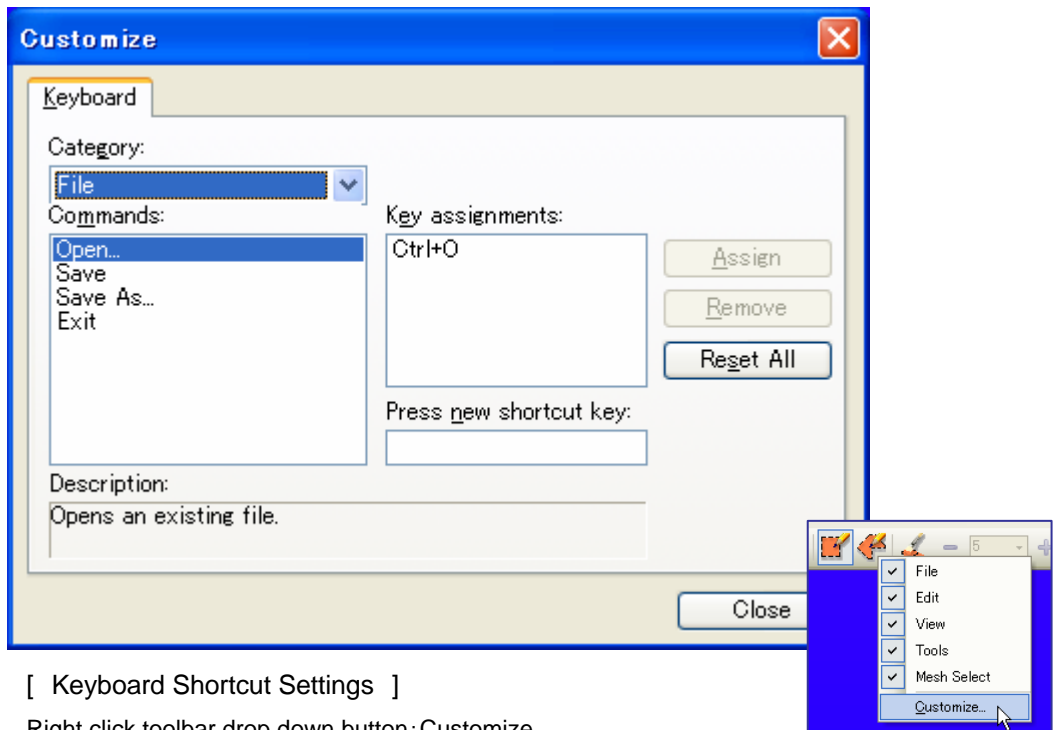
Customize

Keyboard

Category:

File

Commands:

Open...
Save
Save As...
Exit

Key assignments:

Ctrl+O

Assign

Remove

Reset All

Press new shortcut key:

Description:

Opens an existing file.

Close

5

File
Edit
View
Tools
Mesh Select
Customize...

[ Keyboard Shortcut Settings ]

Right click toolbar drop down button : Customize